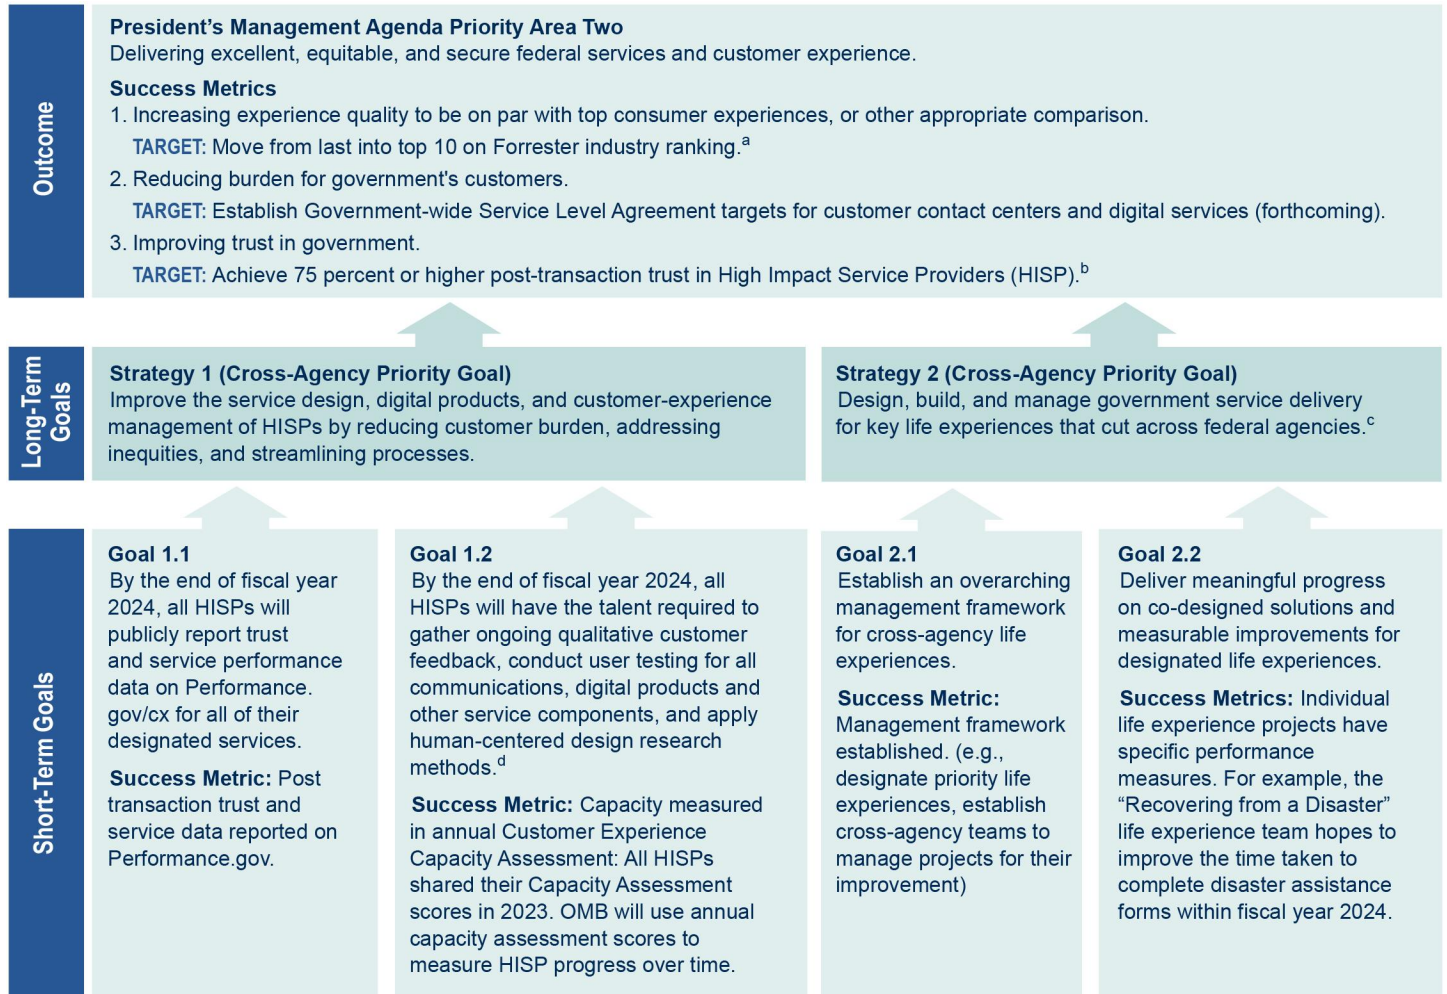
Outcome

President's Management Agenda Priority Area Two
Delivering excellent, equitable, and secure federal services and customer experience.

Success Metrics
1. Increasing experience quality to be on par with top consumer experiences, or other appropriate comparison.
TARGET: Move from last into top 10 on Forrester industry ranking.$^{a}$
2. Reducing burden for government's customers.
TARGET: Establish Government-wide Service Level Agreement targets for customer contact centers and digital services (forthcoming).
3. Improving trust in government.
TARGET: Achieve 75 percent or higher post-transaction trust in High Impact Service Providers (HISP).$^{b}$

Long-Term Goals

Strategy 1 (Cross-Agency Priority Goal)
Improve the service design, digital products, and customer-experience management of HISPs by reducing customer burden, addressing inequities, and streamlining processes.

Strategy 2 (Cross-Agency Priority Goal)
Design, build, and manage government service delivery for key life experiences that cut across federal agencies.$^{c}$

Short-Term Goals

Goal 1.1
By the end of fiscal year 2024, all HISPs will publicly report trust and service performance data on Performance.gov/cx for all of their designated services.

Success Metric: Post transaction trust and service data reported on Performance.gov.

Goal 1.2
By the end of fiscal year 2024, all HISPs will have the talent required to gather ongoing qualitative customer feedback, conduct user testing for all communications, digital products and other service components, and apply human-centered design research methods.$^{d}$

Success Metric: Capacity measured in annual Customer Experience Capacity Assessment: All HISPs shared their Capacity Assessment scores in 2023. OMB will use annual capacity assessment scores to measure HISP progress over time.

Goal 2.1
Establish an overarching management framework for cross-agency life experiences.

Success Metric: Management framework established. (e.g., designate priority life experiences, establish cross-agency teams to manage projects for their improvement)

Goal 2.2
Deliver meaningful progress on co-designed solutions and measurable improvements for designated life experiences.

Success Metrics: Individual life experience projects have specific performance measures. For example, the "Recovering from a Disaster" life experience team hopes to improve the time taken to complete disaster assistance forms within fiscal year 2024.